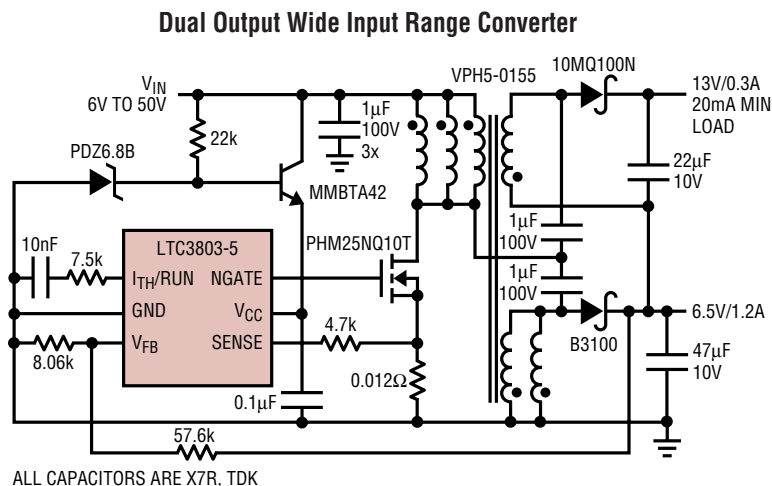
Dual Output Wide Input Range Converter

$V_{IN}$
6V TO 50V

22k

PDZ6.8B

MMBTA42

1μF
100V
3x

VPH5-0155

10MQ100N

13V/0.3A
20mA MIN
LOAD

22μF
10V

LTC3803-5

10nF

7.5k

$I_{TH}$/RUN

NGATE

GND

$V_{CC}$

$V_{FB}$

SENSE

8.06k

4.7k

PHM25NQ10T

1μF
100V

1μF
100V

B3100

6.5V/1.2A

47μF
10V

0.012Ω

0.1μF

57.6k

ALL CAPACITORS ARE X7R, TDK